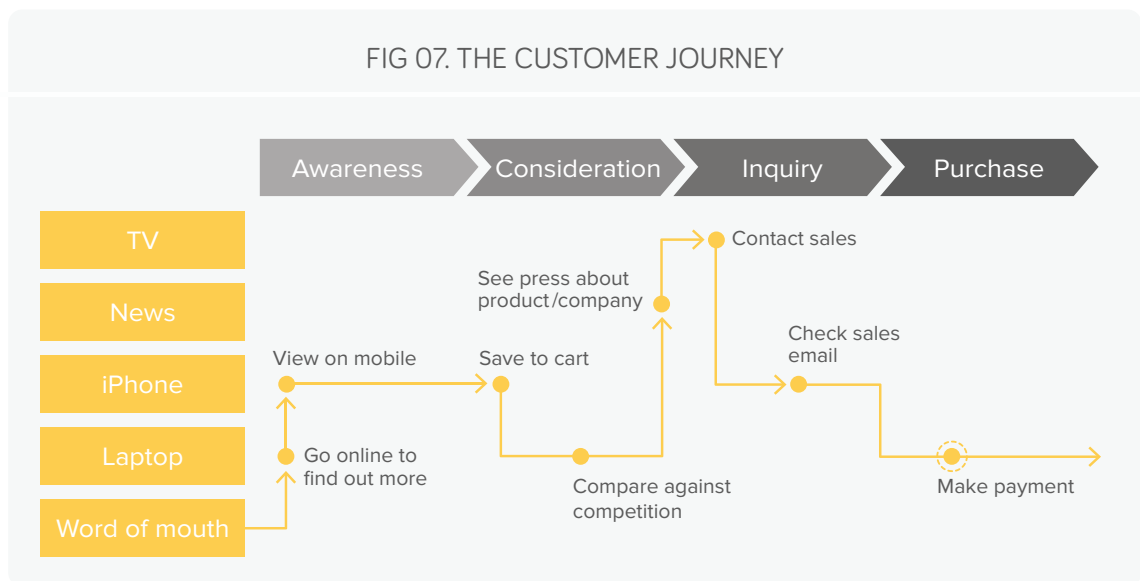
FIG 07. THE CUSTOMER JOURNEY

Awareness
Consideration
Inquiry
Purchase

TV
News
iPhone
Laptop
Word of mouth

Go online to find out more
View on mobile
Save to cart
Compare against competition
See press about product/company
Contact sales
Check sales email
Make payment